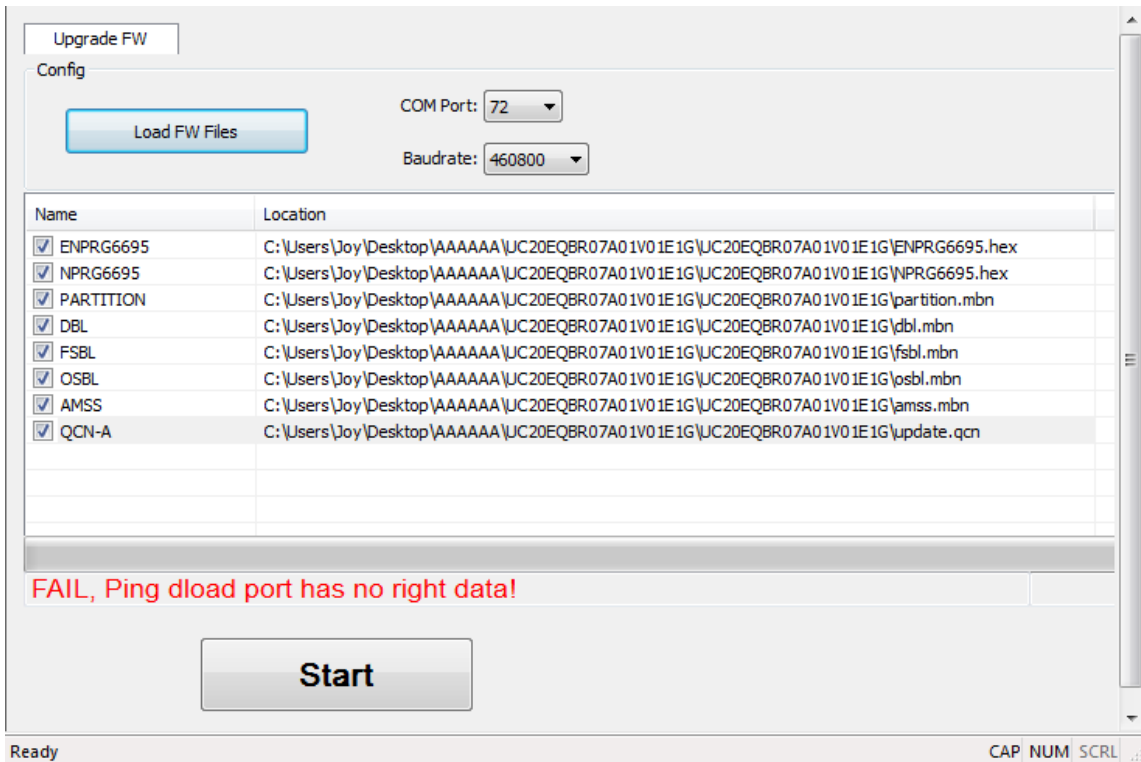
Upgrade FW

Config

Load FW Files

COM Port: 72

Baudrate: 460800

| Name | Location |
|---|---|
| ENPRG6695 | C:\Users\Joy\Desktop\AAAAAA\UC20EQBR07A01V01E1G\UC20EQBR07A01V01E1G\ENPRG6695.hex |
| NPRG6695 | C:\Users\Joy\Desktop\AAAAAA\UC20EQBR07A01V01E1G\UC20EQBR07A01V01E1G\NPRG6695.hex |
| PARTITION | C:\Users\Joy\Desktop\AAAAAA\UC20EQBR07A01V01E1G\UC20EQBR07A01V01E1G\partition.mbn |
| DBL | C:\Users\Joy\Desktop\AAAAAA\UC20EQBR07A01V01E1G\UC20EQBR07A01V01E1G\dbl.mbn |
| FSBL | C:\Users\Joy\Desktop\AAAAAA\UC20EQBR07A01V01E1G\UC20EQBR07A01V01E1G\fsbl.mbn |
| OSBL | C:\Users\Joy\Desktop\AAAAAA\UC20EQBR07A01V01E1G\UC20EQBR07A01V01E1G\osbl.mbn |
| AMSS | C:\Users\Joy\Desktop\AAAAAA\UC20EQBR07A01V01E1G\UC20EQBR07A01V01E1G\amss.mbn |
| QCN-A | C:\Users\Joy\Desktop\AAAAAA\UC20EQBR07A01V01E1G\UC20EQBR07A01V01E1G\update.qcn |

FAIL, Ping dload port has no right data!

Start

Ready

CAP NUM SCRL